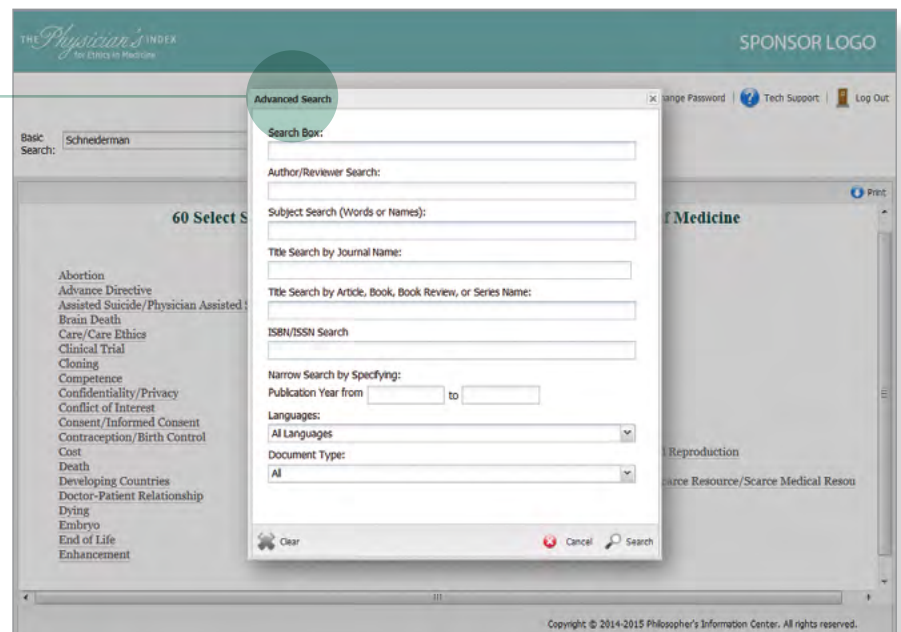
THE Physician's INDEX for Ethics in Medicine

SPONSOR LOGO

ange Password | Tech Support | Log Out

Basic Search: Schneiderman

Print

60 Select S

f Medicine

Abortion
Advance Directive
Assisted Suicide/Physician Assisted S
Brain Death
Care/Care Ethics
Clinical Trial
Cloning
Competence
Confidentiality/Privacy
Conflict of Interest
Consent/Informed Consent
Contraception/Birth Control
Cost
Death
Developing Countries
Doctor-Patient Relationship
Dying
Embryo
End of Life
Enhancement

Reproduction
arce Resource/Scarce Medical Resou

Advanced Search

Search Box:

Author/Reviewer Search:

Subject Search (Words or Names):

Title Search by Journal Name:

Title Search by Article, Book, Book Review, or Series Name:

ISBN/ISSN Search

Narrow Search by Specifying:

Publication Year from to

Languages:

All Languages

Document Type:

All

Clear

Cancel Search

III

Copyright © 2014-2015 Philosopher's Information Center. All rights reserved.